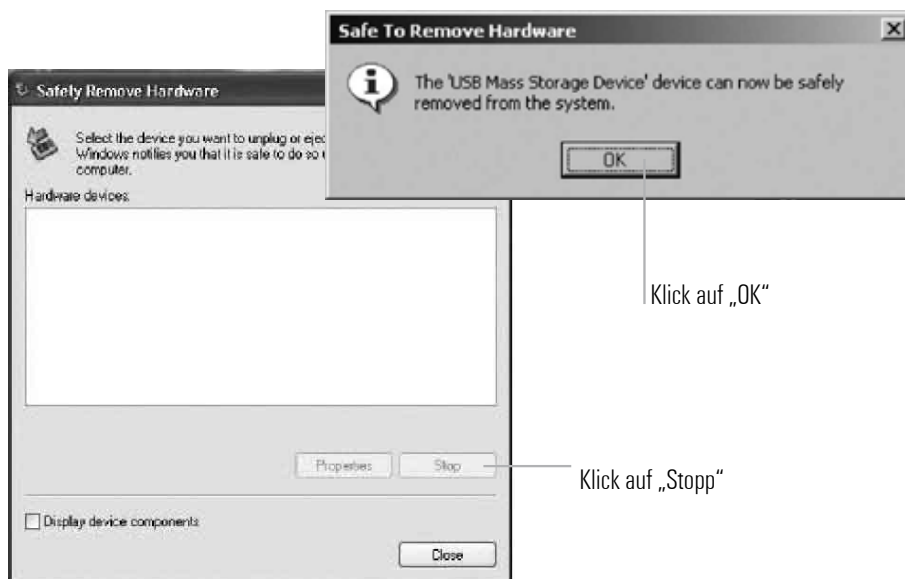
Safe To Remove Hardware

The 'USB Mass Storage Device' device can now be safely removed from the system.

OK

Safely Remove Hardware

Select the device you want to unplug or ejec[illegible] Windows notifies you that it is safe to do so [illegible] computer.

Hardware devices:

Properties

Stop

Display device components

Close

Klick auf „OK“

Klick auf „Stopp“